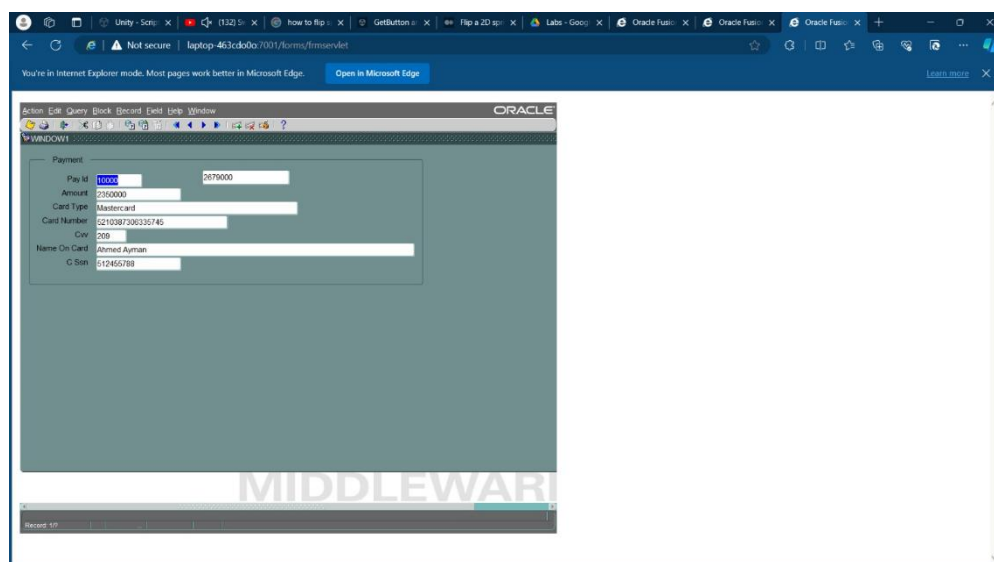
Unity - Scrip × | (132) S × | how to flip × | GetButton × | Flip a 2D sp × | Labs - Goog × | Oracle Fusio × | Oracle Fusio × | Oracle Fusio × | +

Not secure | laptop-463cdd0o:7001/forms/frmservlet

You're in Internet Explorer mode. Most pages work better in Microsoft Edge. Open in Microsoft Edge Learn more

Action Edit Query Block Record Field Help Window ORACLE

WINDOW1

Payment

Pay Id 10000 2679000
Amount 2350000
Card Type Mastercard
Card Number 5210387306335745
Cvv 209
Name On Card Ahmed Ayman
C Ssn 512455788

MIDDLEWAR

Record: 1/?